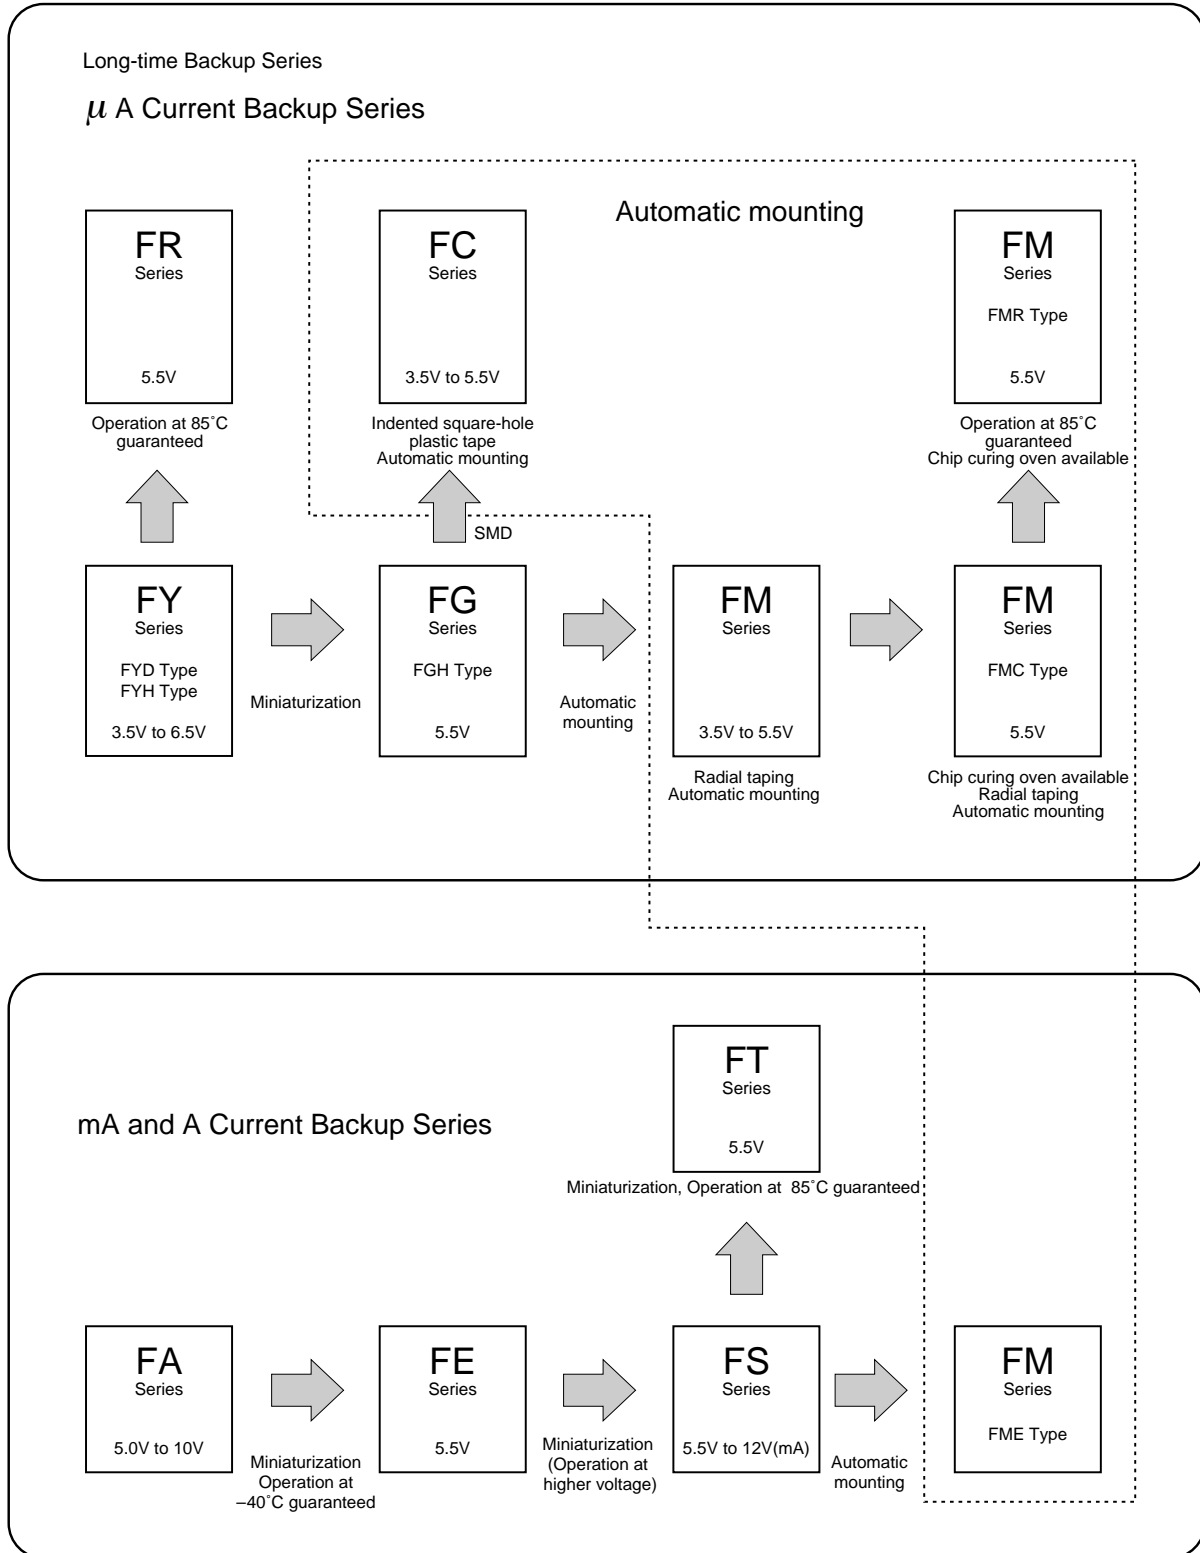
Long-time Backup Series

$\mu$ A Current Backup Series

Automatic mounting

FR
Series
5.5V
Operation at 85˚C guaranteed

FC
Series
3.5V to 5.5V
Indented square-hole plastic tape
Automatic mounting

FM
Series
FMR Type
5.5V
Operation at 85˚C guaranteed
Chip curing oven available

SMD

FY
Series
FYD Type
FYH Type
3.5V to 6.5V

Miniaturization

FG
Series
FGH Type
5.5V

Automatic mounting

FM
Series
3.5V to 5.5V
Radial taping
Automatic mounting

FM
Series
FMC Type
5.5V
Chip curing oven available
Radial taping
Automatic mounting

FT
Series
5.5V
Miniaturization, Operation at 85˚C guaranteed

mA and A Current Backup Series

FA
Series
5.0V to 10V

Miniaturization
Operation at −40˚C guaranteed

FE
Series
5.5V

Miniaturization
(Operation at higher voltage)

FS
Series
5.5V to 12V(mA)

Automatic mounting

FM
Series
FME Type